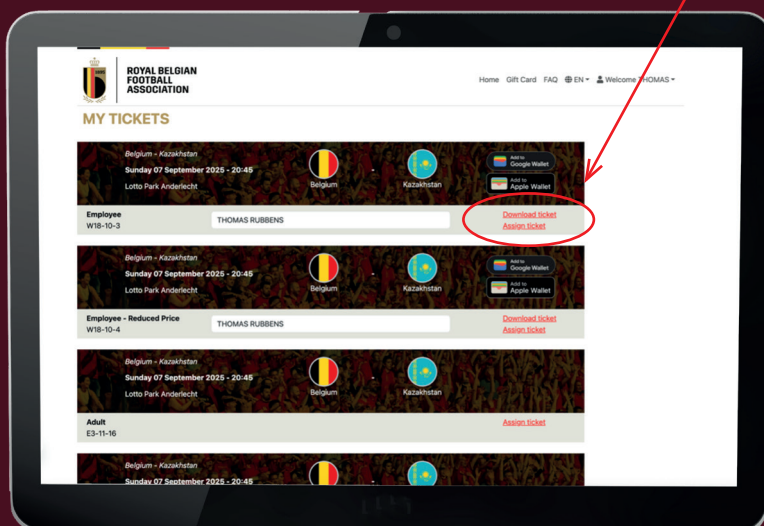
ROYAL BELGIAN FOOTBALL ASSOCIATION

Home Gift Card FAQ EN Welcome THOMAS

MY TICKETS

Belgium - Kazakhstan
Sunday 07 September 2025 - 20:45
Lotto Park Anderlecht
Belgium - Kazakhstan
Add to Google Wallet
Add to Apple Wallet

Employee
W18-10-3
THOMAS RUBBENS
Download ticket
Assign ticket

Belgium - Kazakhstan
Sunday 07 September 2025 - 20:45
Lotto Park Anderlecht
Belgium - Kazakhstan
Add to Google Wallet
Add to Apple Wallet

Employee - Reduced Price
W18-10-4
THOMAS RUBBENS
Download ticket
Assign ticket

Belgium - Kazakhstan
Sunday 07 September 2025 - 20:45
Lotto Park Anderlecht
Belgium - Kazakhstan

Adult
E3-11-16
Assign ticket

Belgium - Kazakhstan
Sunday 07 September 2025 - 20:45